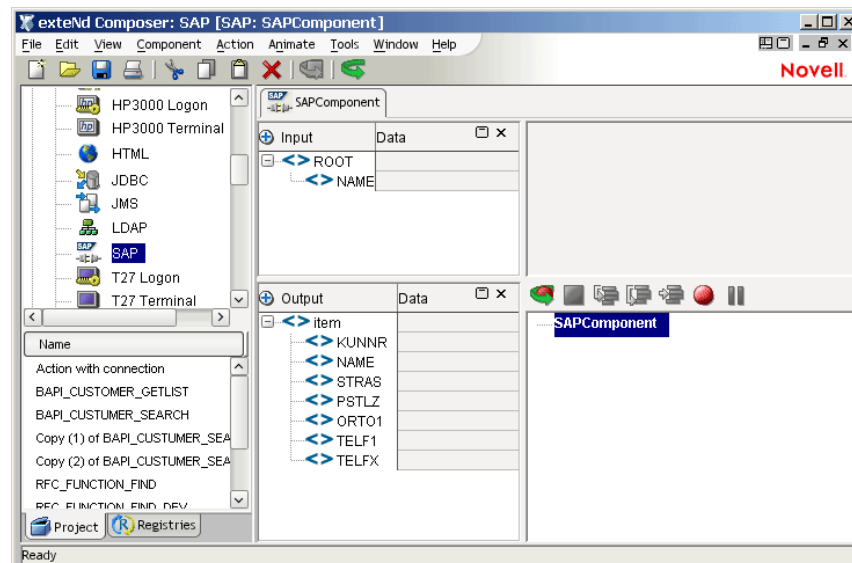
exteNd Composer: SAP [SAP: SAPComponent]

File Edit View Component Action Animate Tools Window Help

Novell

HP3000 Logon
HP3000 Terminal
HTML
JDBC
JMS
LDAP
SAP
T27 Logon
T27 Terminal

Name
Action with connection
BAPI_CUSTOMER_GETLIST
BAPI_CUSTUMER_SEARCH
Copy (1) of BAPI_CUSTUMER_SEA
Copy (2) of BAPI_CUSTUMER_SEA
RFC_FUNCTION_FIND
RFC_FUNCTION_FIND_DEV

Project Registries

SAPComponent

| Input | Data |
|---|---|
| ROOT | |
| NAME | |

| Output | Data |
|---|---|
| item | |
| KUNNR | |
| NAME | |
| STRAS | |
| PSTLZ | |
| ORTO1 | |
| TELF1 | |
| TELFX | |

SAPComponent

Ready